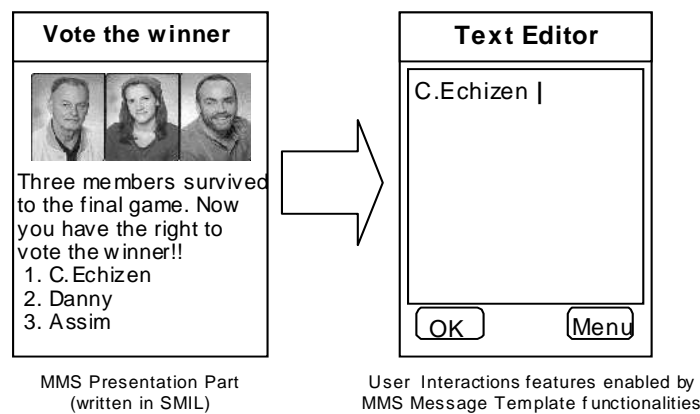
Vote the winner

Three members survived to the final game. Now you have the right to vote the winner!!
1. C.Echizen
2. Danny
3. Assim

MMS Presentation Part (written in SMIL)

Text Editor

C.Echizen |

OK

Menu

User Interactions features enabled by MMS Message Template functionalities